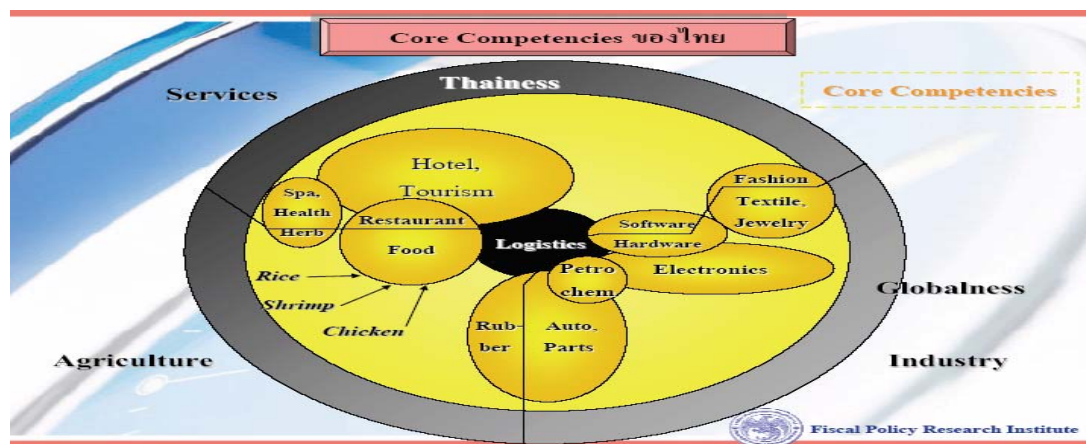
Core Competencies ของไทย

Thainess

Services

Core Competencies

Hotel, Tourism

Spa, Health Herb

Restaurant

Food

Logistics

Software

Hardware

Fashion Textile, Jewelry

Electronics

Petro chem

Rice

Shrimp

Chicken

Rub-ber

Auto, Parts

Globalness

Agriculture

Industry

Fiscal Policy Research Institute